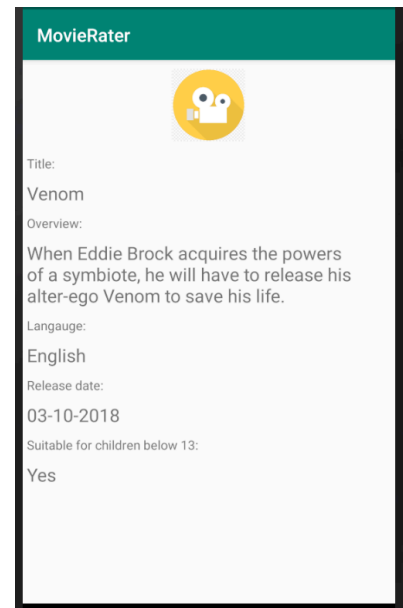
MovieRater

Title:

Venom

Overview:

When Eddie Brock acquires the powers of a symbiote, he will have to release his alter-ego Venom to save his life.

Langauge:

English

Release date:

03-10-2018

Suitable for children below 13:

Yes